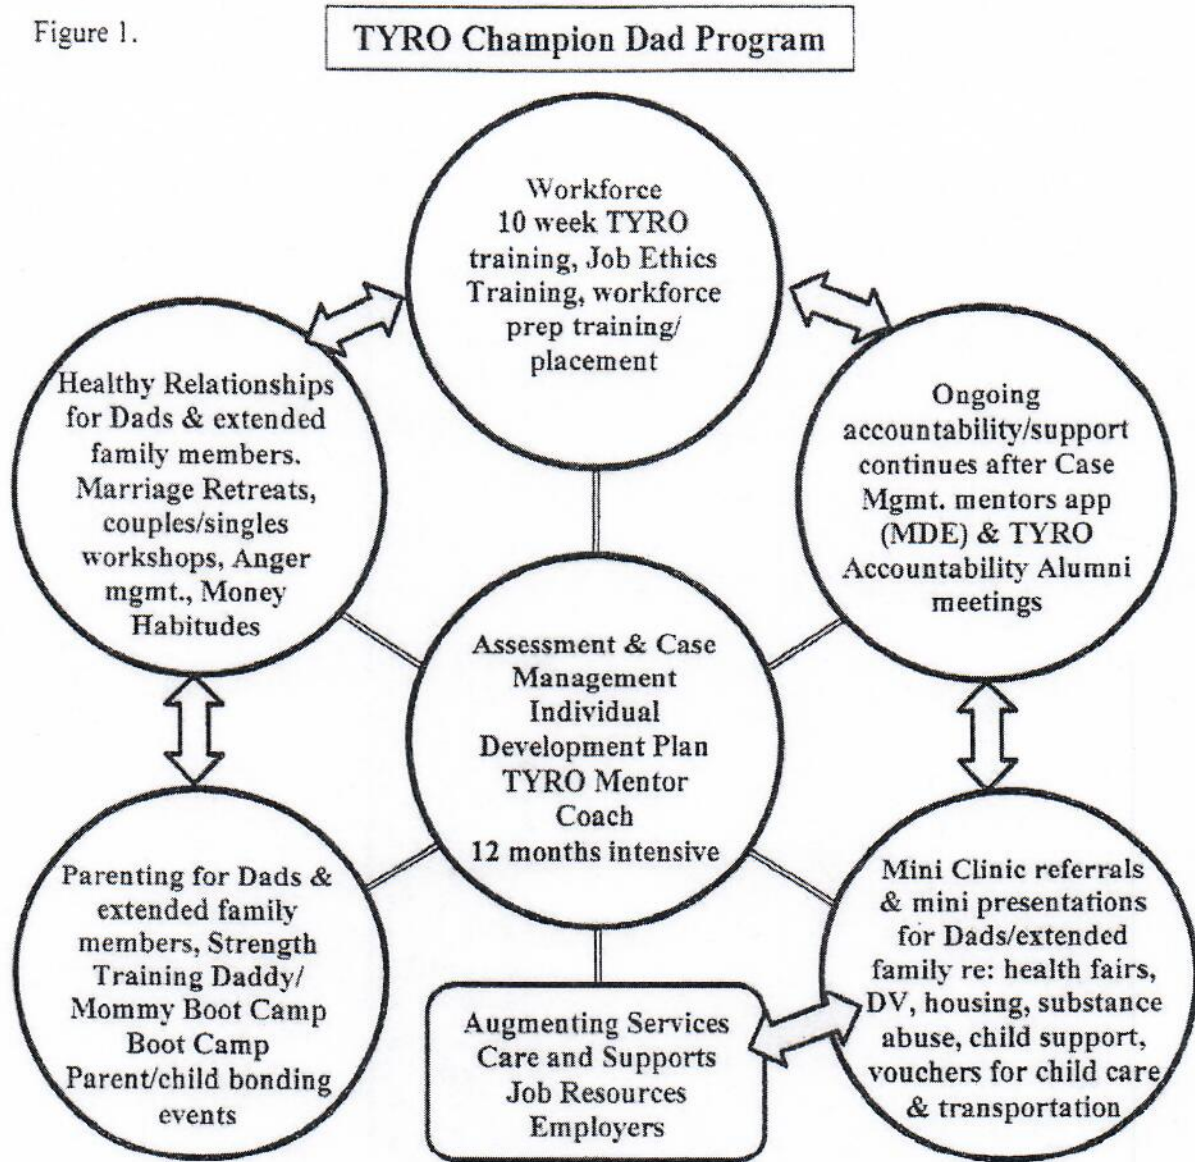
Figure 1.

TYRO Champion Dad Program

Workforce 10 week TYRO training, Job Ethics Training, workforce prep training/ placement

Healthy Relationships for Dads & extended family members. Marriage Retreats, couples/singles workshops, Anger mgmt., Money Habitudes

Ongoing accountability/support continues after Case Mgmt. mentors app (MDE) & TYRO Accountability Alumni meetings

Assessment & Case Management Individual Development Plan TYRO Mentor Coach 12 months intensive

Parenting for Dads & extended family members, Strength Training Daddy/ Mommy Boot Camp Boot Camp Parent/child bonding events

Augmenting Services Care and Supports Job Resources Employers

Mini Clinic referrals & mini presentations for Dads/extended family re: health fairs, DV, housing, substance abuse, child support, vouchers for child care & transportation